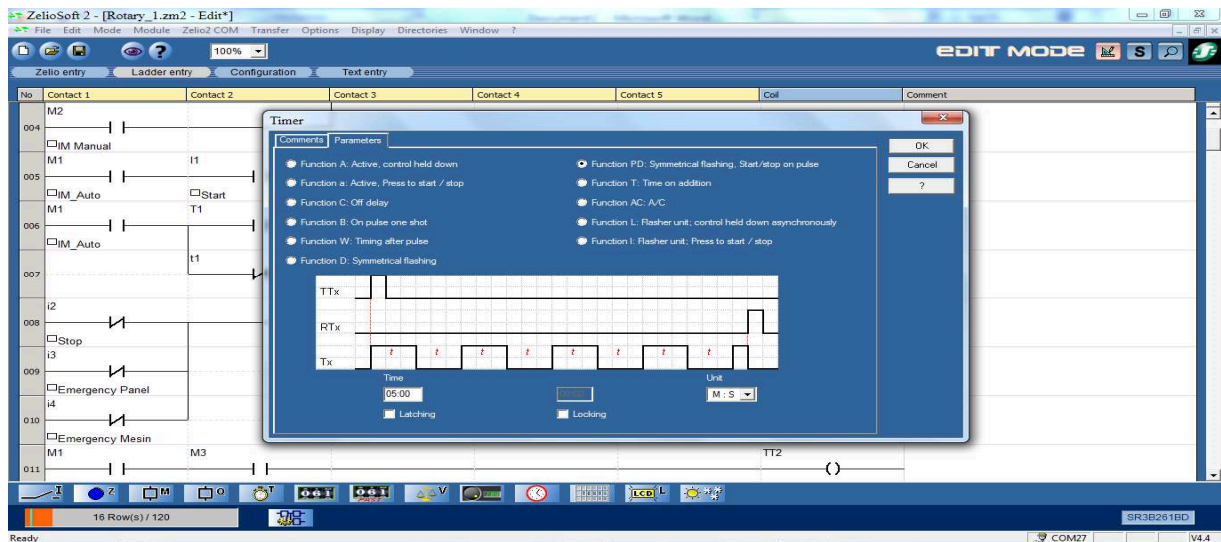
ZelioSoft 2 - [Rotary_1.zm2 - Edit*]
File Edit Mode Module Zelio2 COM Transfer Options Display Directories Window ?
100%
EDIT MODE
Zelio entry Ladder entry Configuration Text entry

| No | Contact 1 | Contact 2 | Contact 3 | Contact 4 | Contact 5 | Coil | Comment |
|---|---|---|---|---|---|---|---|
| 004 | M2 IM Manual | | | | | | |
| 005 | M1 IM_Auto | I1 Start | | | | | |
| 006 | M1 IM_Auto | T1 | | | | | |
| 007 | | t1 | | | | | |
| 008 | i2 Stop | | | | | | |
| 009 | i3 Emergency Panel | | | | | | |
| 010 | i4 Emergency Mesin | | | | | | |
| 011 | M1 | M3 | | | | TT2 | |

Timer
Comments Parameters
Function A: Active, control held down
Function a: Active, Press to start / stop
Function C: Off delay
Function B: On pulse one shot
Function W: Timing after pulse
Function D: Symmetrical flashing
Function PD: Symmetrical flashing, Start/stop on pulse
Function T: Time on addition
Function AC: A/C
Function L: Flasher unit; control held down asynchronously
Function I: Flasher unit; Press to start / stop
OK
Cancel
?
TTx
RTx
Tx
t t t t t t t t
Time
05:00
Latching
Locking
Unit
M : S

16 Row(s) / 120
SR3B261BD
Ready
COM27
V4.4